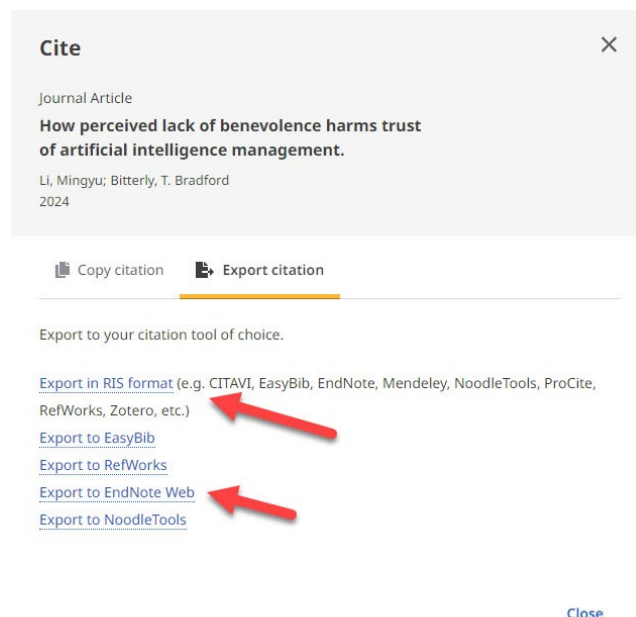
Cite

×

Journal Article

How perceived lack of benevolence harms trust of artificial intelligence management.

Li, Mingyu; Bitterly, T. Bradford
2024

Copy citation

Export citation

Export to your citation tool of choice.

Export in RIS format (e.g. CITAVI, EasyBib, EndNote, Mendeley, NoodleTools, ProCite, RefWorks, Zotero, etc.)
Export to EasyBib
Export to RefWorks
Export to EndNote Web
Export to NoodleTools

Close